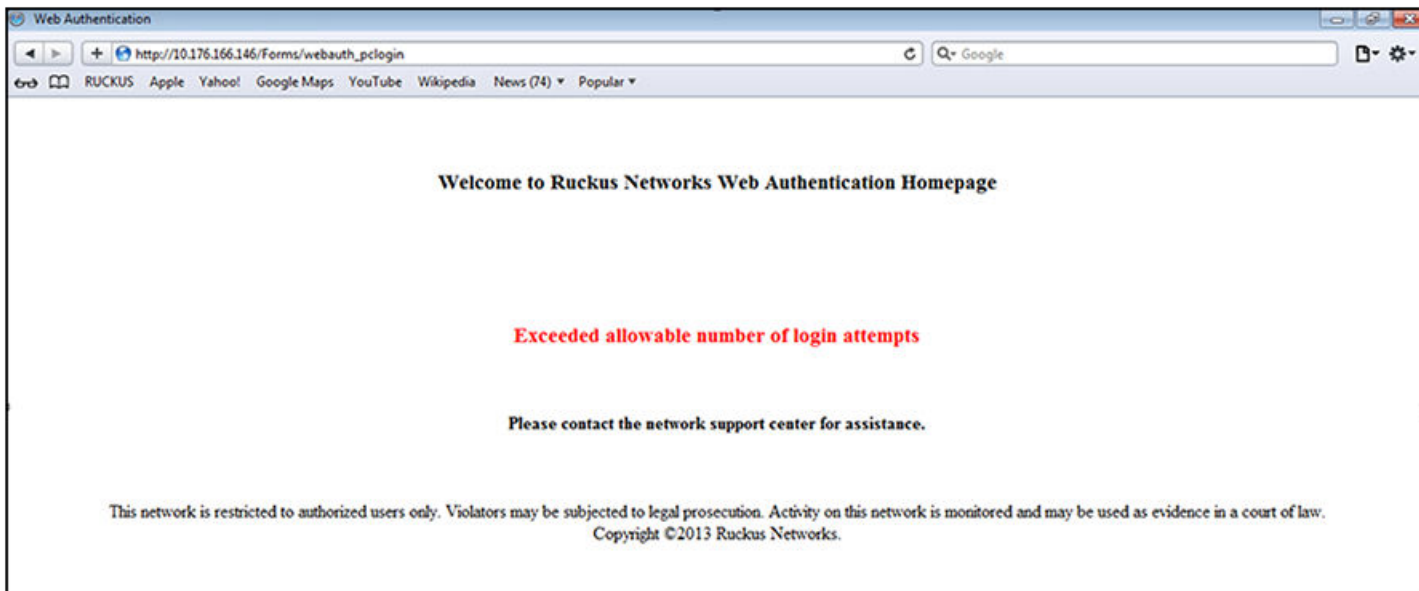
Web Authentication

http://10.176.166.146/Forms/webauth_pclogin

Google

RUCKUS Apple Yahoo! Google Maps YouTube Wikipedia News (74) ▾ Popular ▾

Welcome to Ruckus Networks Web Authentication Homepage

Exceeded allowable number of login attempts

Please contact the network support center for assistance.

This network is restricted to authorized users only. Violators may be subjected to legal prosecution. Activity on this network is monitored and may be used as evidence in a court of law. Copyright ©2013 Ruckus Networks.